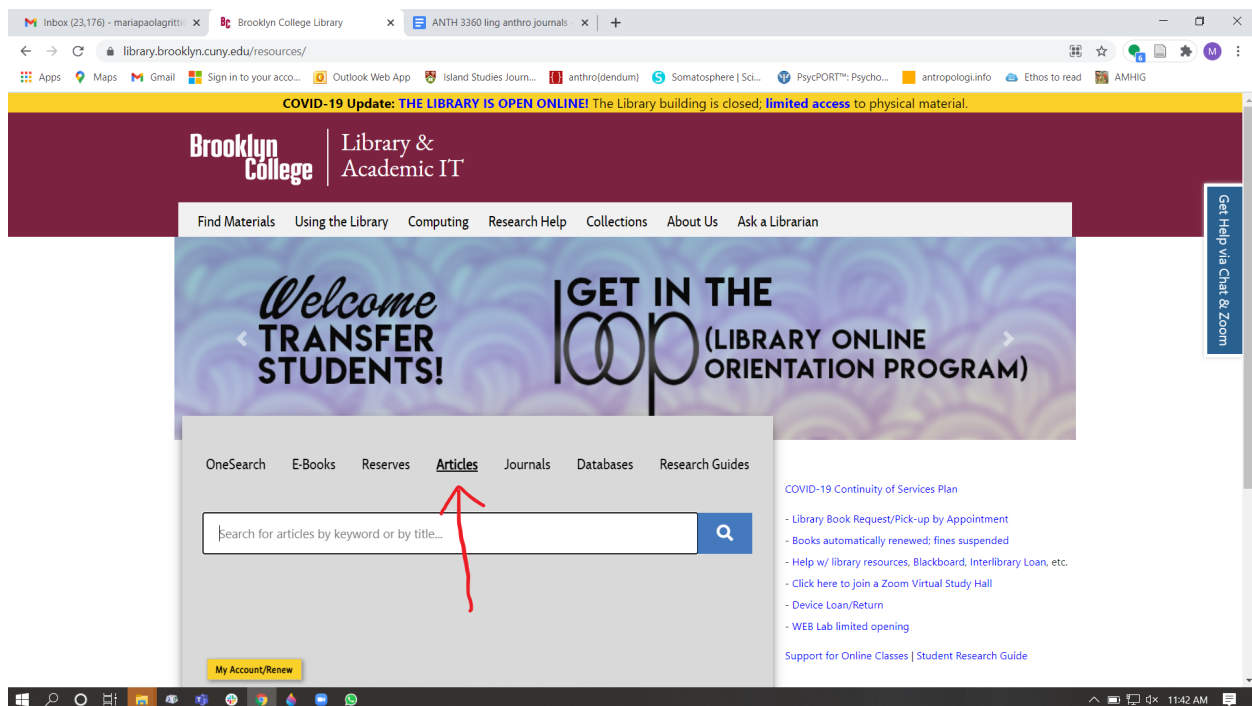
Inbox (23,176) - mariapaolagritti ×
Brooklyn College Library ×
ANTH 3360 ling anthro journals ×
+

library.brooklyn.cuny.edu/resources/

Apps
Maps
Gmail
Sign in to your acco...
Outlook Web App
Island Studies Journ...
anthro{dendum}
Somatosphere | Sci...
PsycPORT™: Psycho...
antropologi.info
Ethos to read
AMHIG

COVID-19 Update: THE LIBRARY IS OPEN ONLINE! The Library building is closed; limited access to physical material.

Brooklyn College | Library & Academic IT

Find Materials Using the Library Computing Research Help Collections About Us Ask a Librarian

Welcome TRANSFER STUDENTS!

GET IN THE loop (LIBRARY ONLINE ORIENTATION PROGRAM)

Get Help via Chat & Zoom

OneSearch E-Books Reserves Articles Journals Databases Research Guides

Search for articles by keyword or by title...

COVID-19 Continuity of Services Plan

- Library Book Request/Pick-up by Appointment
- Books automatically renewed; fines suspended
- Help w/ library resources, Blackboard, Interlibrary Loan, etc.
- Click here to join a Zoom Virtual Study Hall
- Device Loan/Return
- WEB Lab limited opening

Support for Online Classes | Student Research Guide

My Account/Renew

11:42 AM